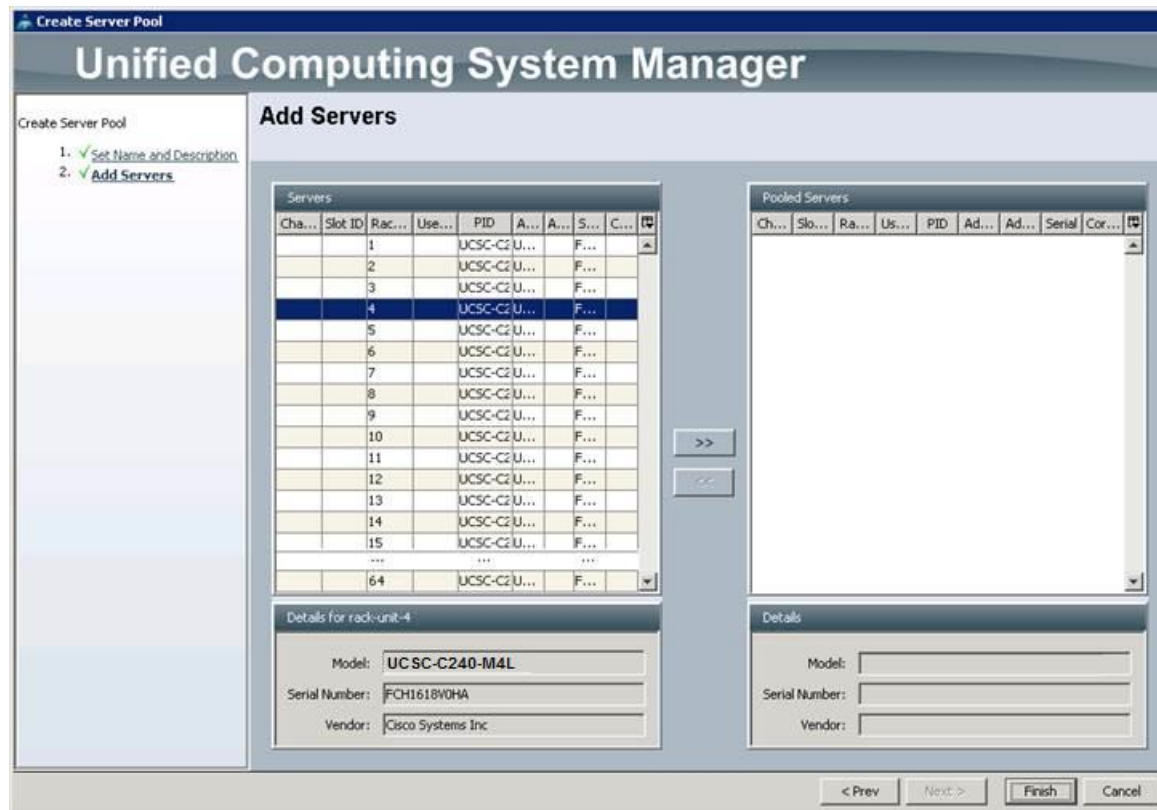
Create Server Pool

Unified Computing System Manager

Create Server Pool

1. Set Name and Description
2. Add Servers

Add Servers

Servers

| Cha... | Slot ID | Rac... | Use... | PID | A... | A... | S... | C... |
|---|---|---|---|---|---|---|---|---|
| | | 1 | | UCSC-C2 | U... | | F... | |
| | | 2 | | UCSC-C2 | U... | | F... | |
| | | 3 | | UCSC-C2 | U... | | F... | |
| | | 4 | | UCSC-C2 | U... | | F... | |
| | | 5 | | UCSC-C2 | U... | | F... | |
| | | 6 | | UCSC-C2 | U... | | F... | |
| | | 7 | | UCSC-C2 | U... | | F... | |
| | | 8 | | UCSC-C2 | U... | | F... | |
| | | 9 | | UCSC-C2 | U... | | F... | |
| | | 10 | | UCSC-C2 | U... | | F... | |
| | | 11 | | UCSC-C2 | U... | | F... | |
| | | 12 | | UCSC-C2 | U... | | F... | |
| | | 13 | | UCSC-C2 | U... | | F... | |
| | | 14 | | UCSC-C2 | U... | | F... | |
| | | 15 | | UCSC-C2 | U... | | F... | |
| | | ... | | ... | | | ... | |
| | | 64 | | UCSC-C2 | U... | | F... | |

>>

<<

Pooled Servers

| Ch... | Slo... | Ra... | Us... | PID | Ad... | Ad... | Serial | Cor... |
|---|---|---|---|---|---|---|---|---|

Details for rack-unit-4

Model: UCSC-C240-M4L
Serial Number: FCH1618V0HA
Vendor: Cisco Systems Inc

Details

Model:
Serial Number:
Vendor:

< Prev
Next >
Finish
Cancel